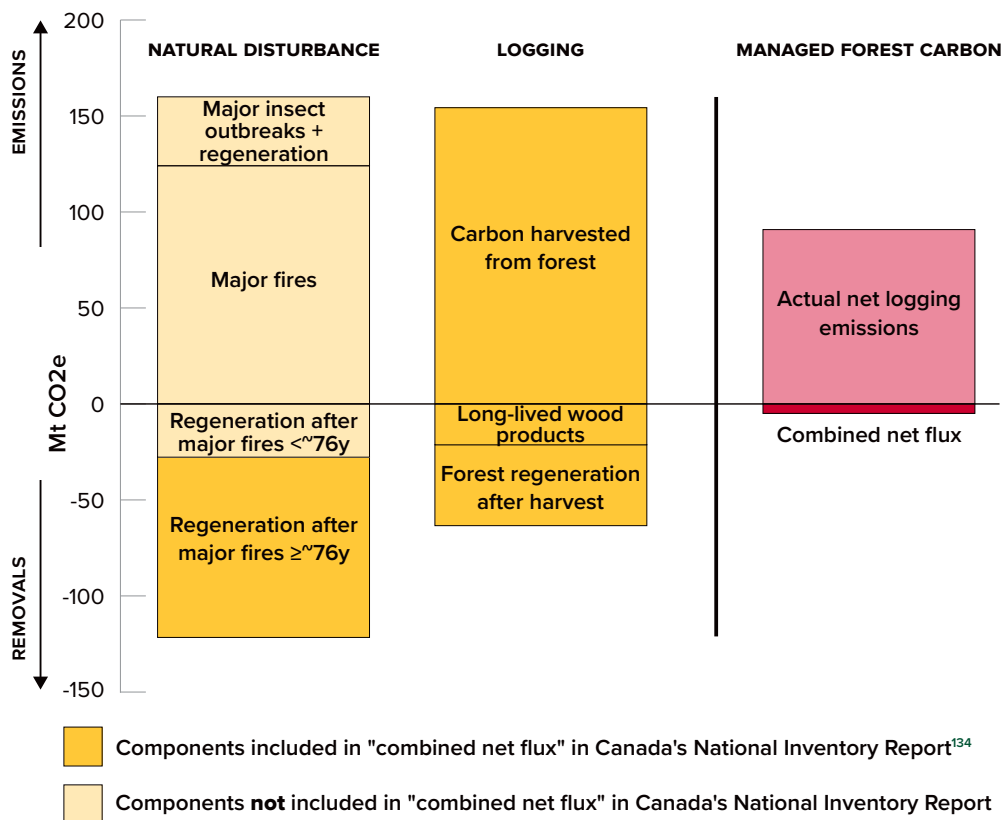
EMISSIONS

REMOVALS

Mt CO2e

200
150
100
50
0
-50
-100
-150

NATURAL DISTURBANCE

LOGGING

MANAGED FOREST CARBON

Major insect outbreaks + regeneration

Major fires

Regeneration after major fires <~76y

Regeneration after major fires ≥~76y

Carbon harvested from forest

Long-lived wood products

Forest regeneration after harvest

Actual net logging emissions

Combined net flux

Components included in "combined net flux" in Canada's National Inventory Report$^{134}$

Components **not** included in "combined net flux" in Canada's National Inventory Report